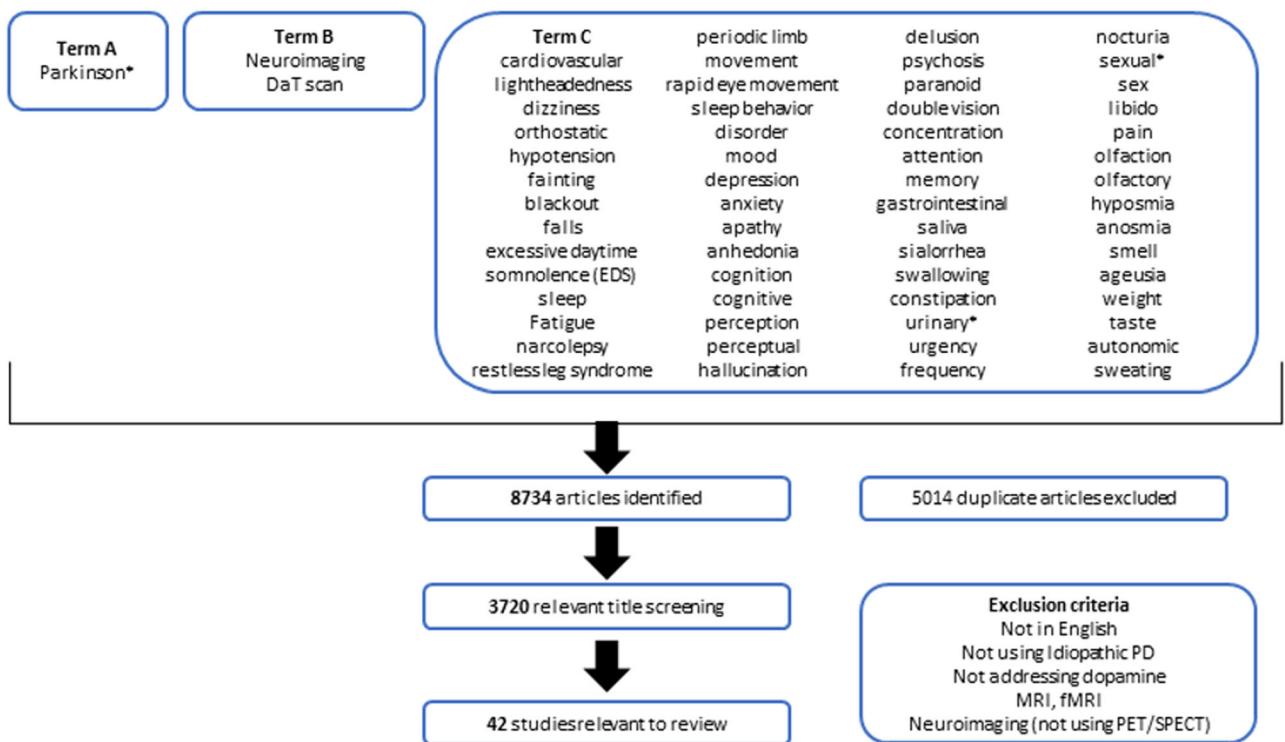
Term A
Parkinson*

Term B
Neuroimaging
DaT scan

Term C
cardiovascular
lightheadedness
dizziness
orthostatic
hypotension
fainting
blackout
falls
excessive daytime
somnolence (EDS)
sleep
Fatigue
narcolepsy
restless leg syndrome

periodic limb
movement
rapid eye movement
sleep behavior
disorder
mood
depression
anxiety
apathy
anhedonia
cognition
cognitive
perception
perceptual
hallucination

delusion
psychosis
paranoid
double vision
concentration
attention
memory
gastrointestinal
saliva
sialorrhea
swallowing
constipation
urinary*
urgency
frequency

nocturia
sexual*
sex
libido
pain
olfaction
olfactory
hyposmia
anosmia
smell
ageusia
weight
taste
autonomic
sweating

**8734** articles identified

5014 duplicate articles excluded

**3720** relevant title screening

Exclusion criteria
Not in English
Not using Idiopathic PD
Not addressing dopamine
MRI, fMRI
Neuroimaging (not using PET/SPECT)

**42** studies relevant to review